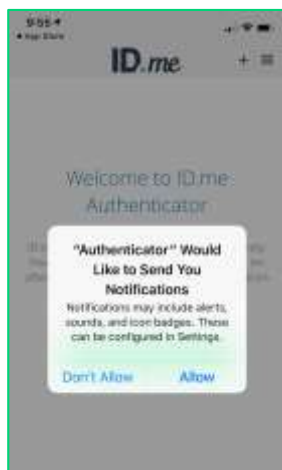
9:55

◂ App Store

ID.me

+ ≡

Welcome to ID.me Authenticator

"Authenticator" Would Like to Send You Notifications

Notifications may include alerts, sounds, and icon badges. These can be configured in Settings.

Don't Allow

Allow